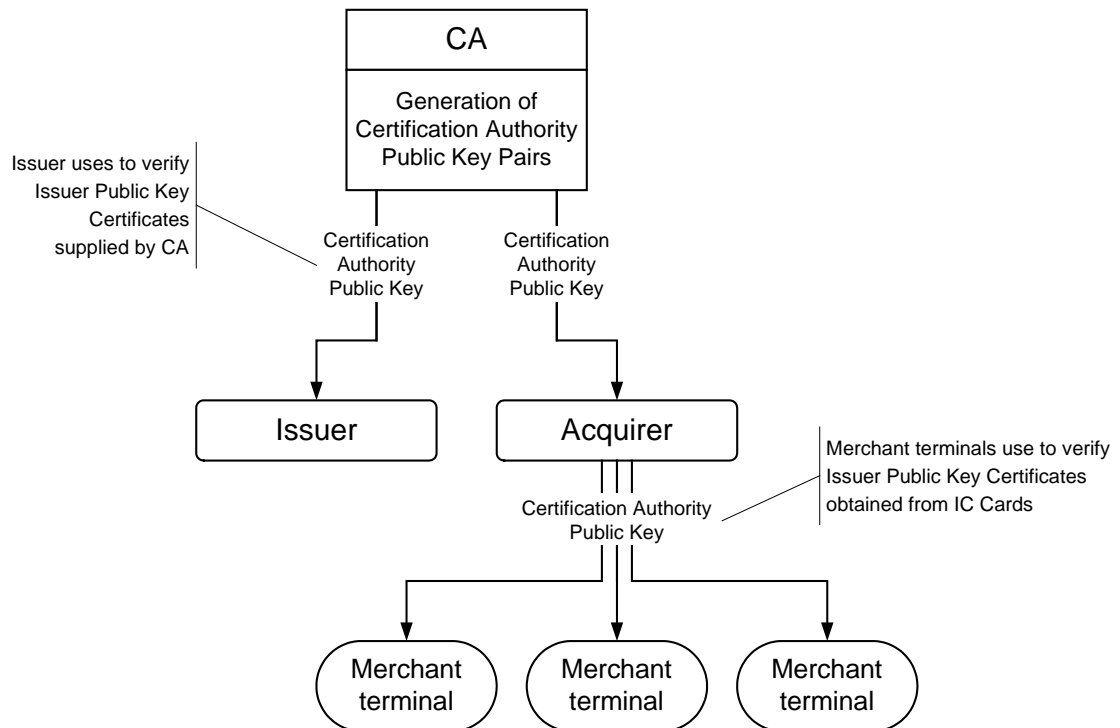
CA

Generation of Certification Authority Public Key Pairs

Issuer uses to verify Issuer Public Key Certificates supplied by CA

Certification Authority Public Key

Certification Authority Public Key

Issuer

Acquirer

Merchant terminals use to verify Issuer Public Key Certificates obtained from IC Cards

Certification Authority Public Key

Merchant terminal

Merchant terminal

Merchant terminal